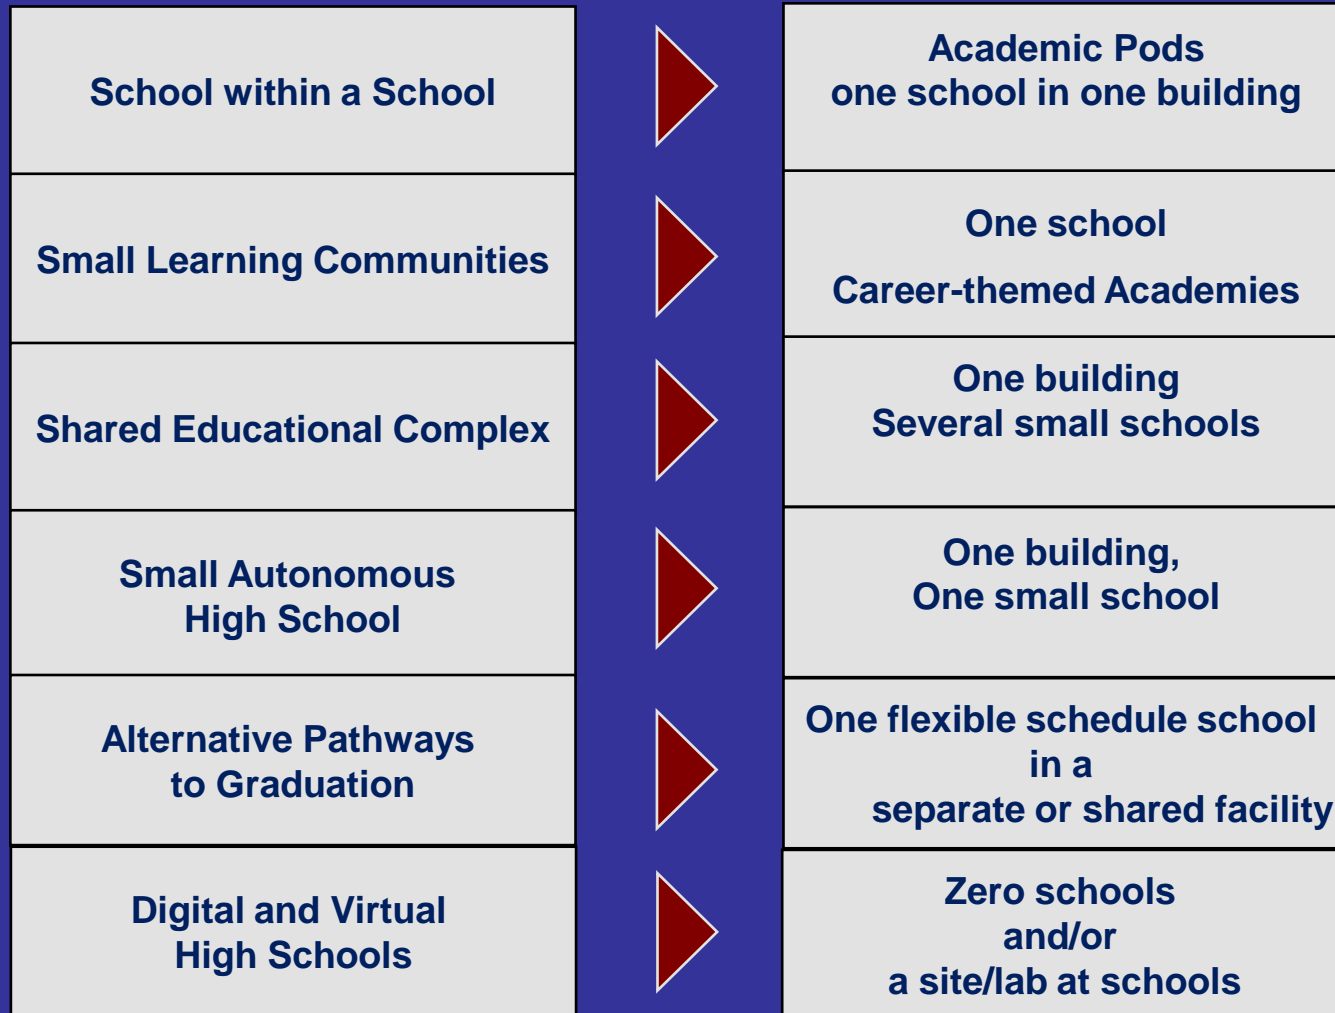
School within a School

Academic Pods
one school in one building

Small Learning Communities

One school

Career-themed Academies

Shared Educational Complex

One building
Several small schools

Small Autonomous
High School

One building,
One small school

Alternative Pathways
to Graduation

One flexible schedule school
in a
separate or shared facility

Digital and Virtual
High Schools

Zero schools
and/or
a site/lab at schools